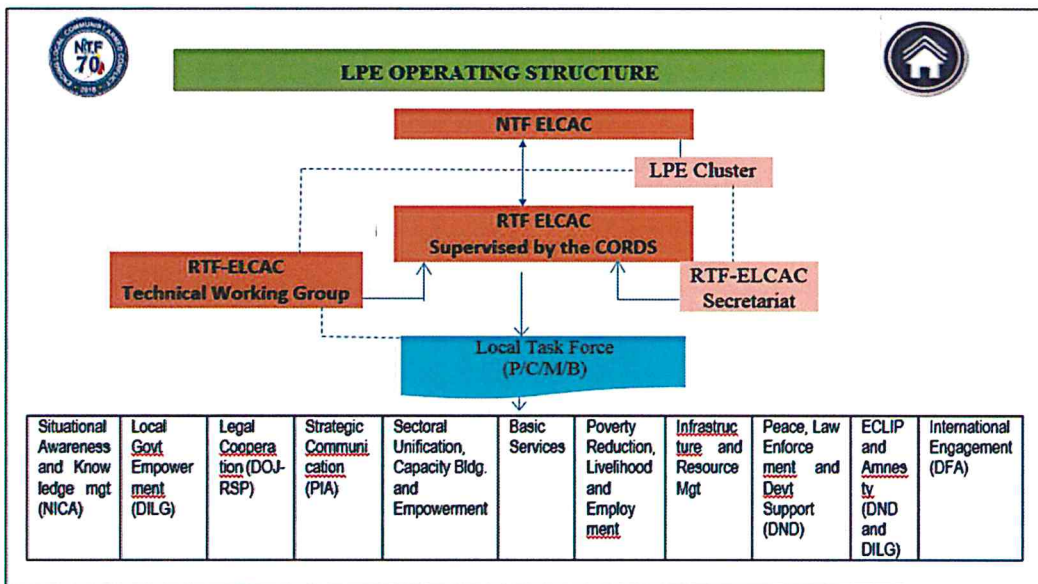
NTF 70

LPE OPERATING STRUCTURE

NTF ELCAC

LPE Cluster

RTF ELCAC
Supervised by the CORDS

RTF-ELCAC
Technical Working Group

RTF-ELCAC
Secretariat

Local Task Force
(P/C/M/B)

| Situational Awareness and Knowledge mgt (NICA) | Local Govt Empowerment (DILG) | Legal Cooperation (DOJ-RSP) | Strategic Communication (PIA) | Sectoral Unification, Capacity Bldg. and Empowerment | Basic Services | Poverty Reduction, Livelihood and Employment | Infrastructure and Resource Mgt | Peace, Law Enforcement and Devt Support (DND) | ECLIP and Amnesty (DND and DILG) | International Engagement (DFA) |
|---|---|---|---|---|---|---|---|---|---|---|